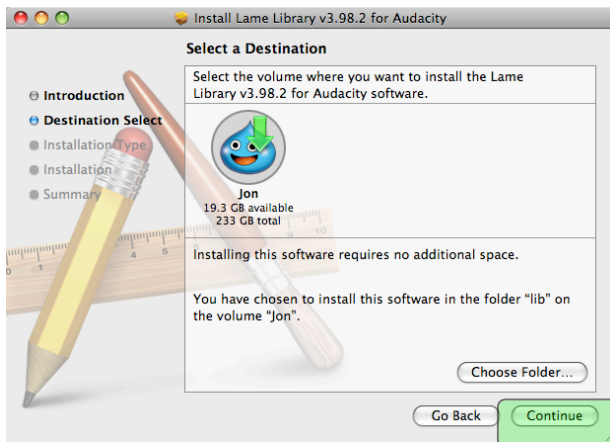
Install Lame Library v3.98.2 for Audacity

Select a Destination

Introduction
Destination Select
Installation Type
Installation
Summary

Select the volume where you want to install the Lame Library v3.98.2 for Audacity software.

Jon
19.3 GB available
233 GB total

Installing this software requires no additional space.

You have chosen to install this software in the folder "lib" on the volume "Jon".

Choose Folder...

Go Back
Continue